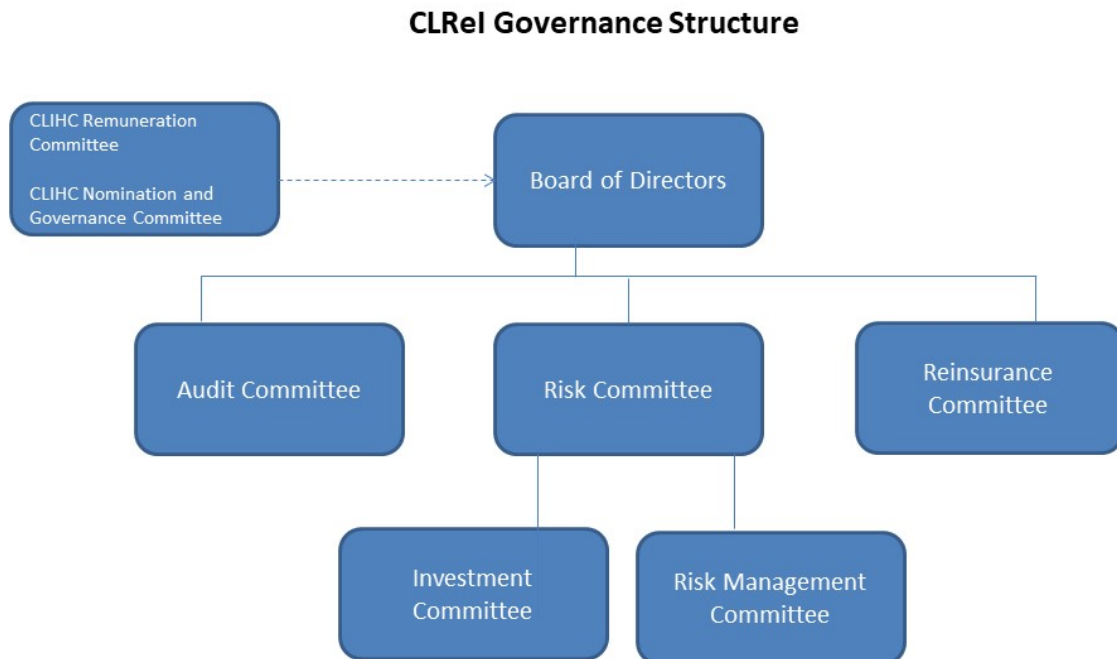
CLReI Governance Structure

CLIHC Remuneration Committee

CLIHC Nomination and Governance Committee

Board of Directors

Audit Committee

Risk Committee

Reinsurance Committee

Investment Committee

Risk Management Committee